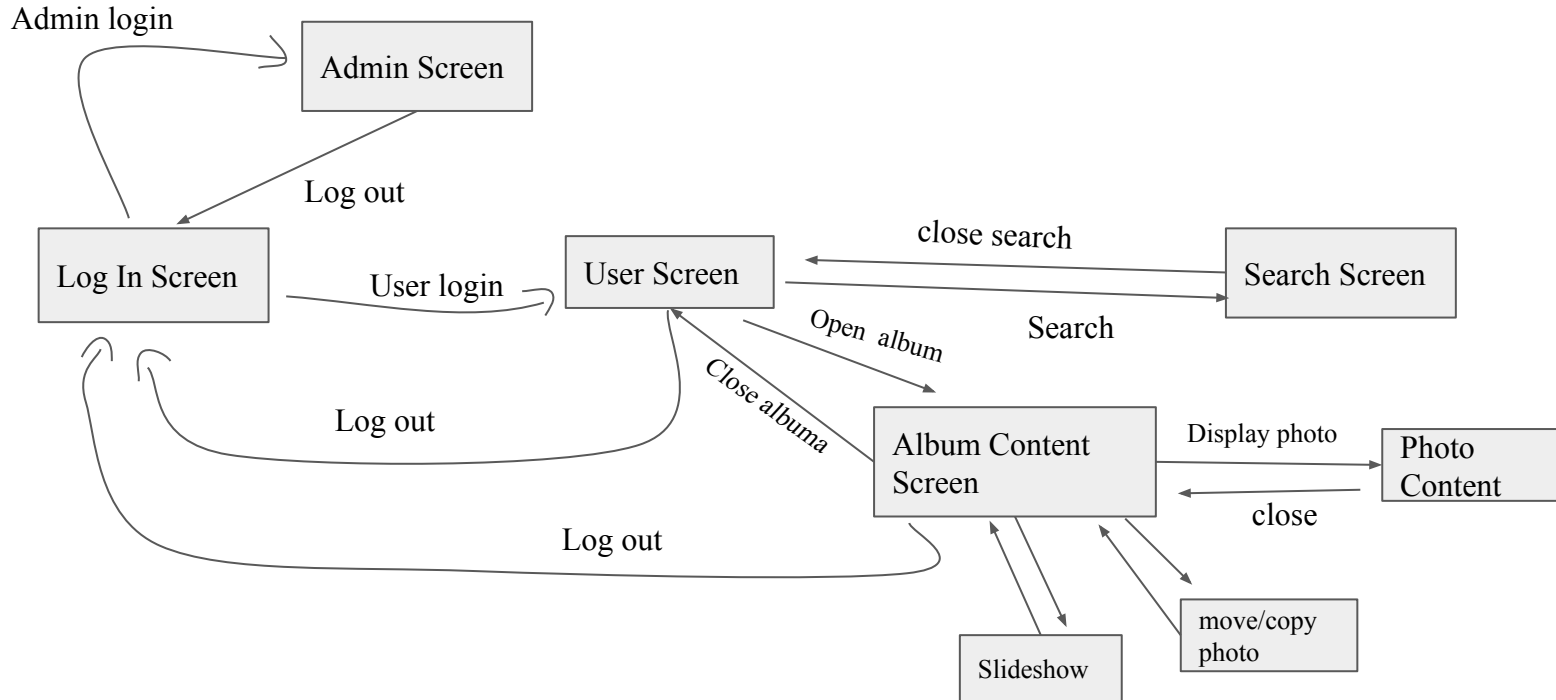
Admin login

Admin Screen

Log out

Log In Screen

User login

User Screen

close search

Search Screen

Search

Open album

Close albuma

Log out

Album Content Screen

Display photo

Photo Content

close

Log out

Slideshow

move/copy photo